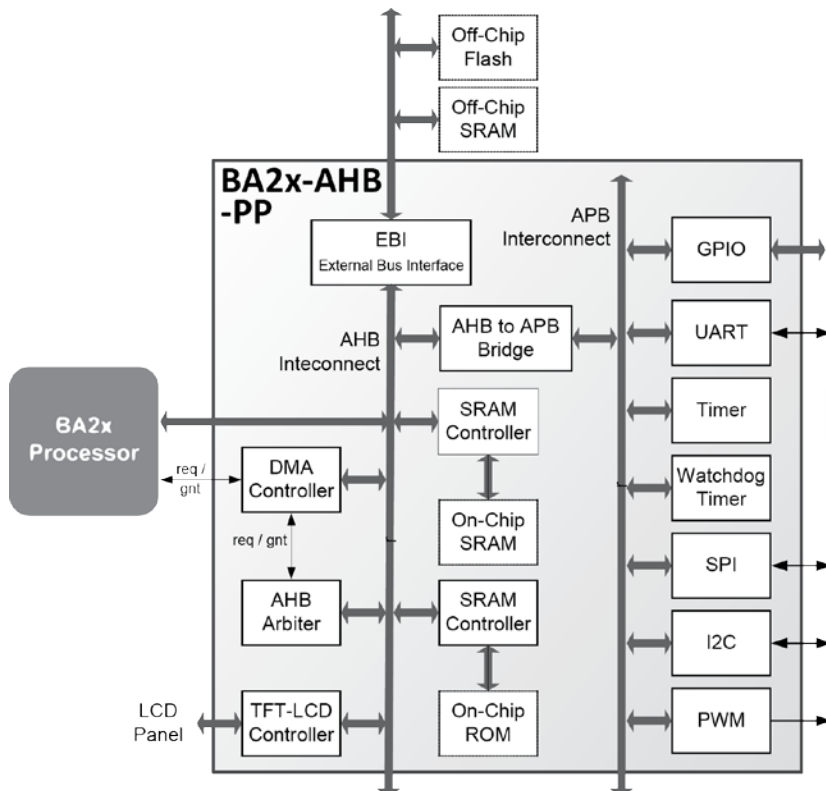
Off-Chip Flash

Off-Chip SRAM

BA2x-AHB -PP

EBI
External Bus Interface

APB Interconnect

GPIO

AHB Inteconnect

AHB to APB Bridge

UART

BA2x Processor

SRAM Controller

Timer

req / gnt

DMA Controller

Watchdog Timer

req / gnt

On-Chip SRAM

SPI

AHB Arbiter

SRAM Controller

I2C

LCD Panel

TFT-LCD Controller

On-Chip ROM

PWM